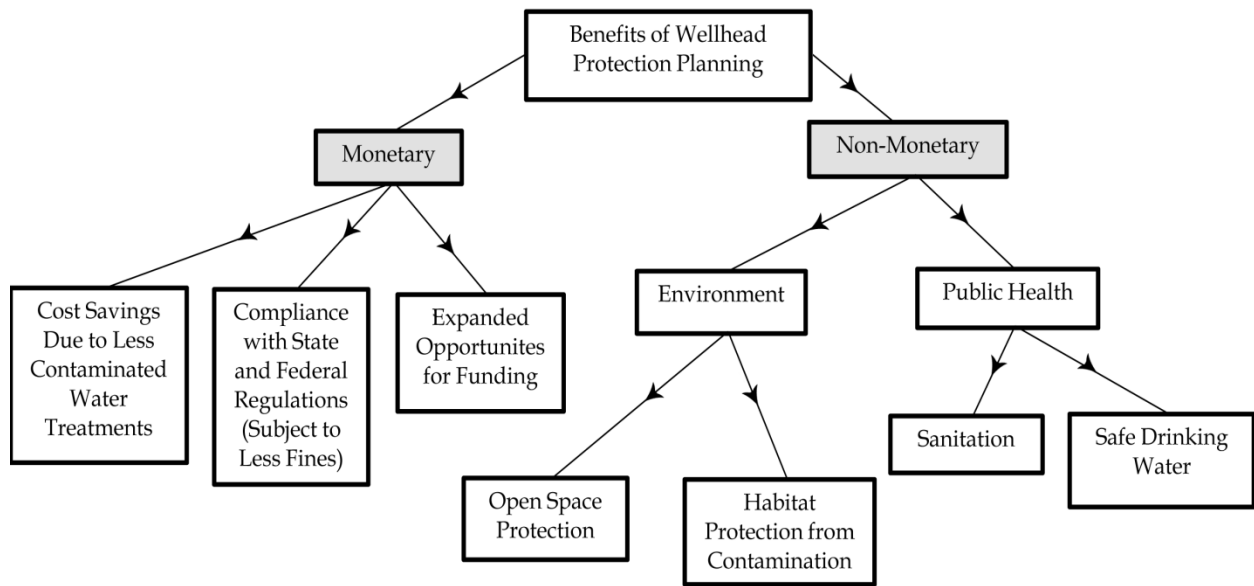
Benefits of Wellhead Protection Planning

Monetary

Non-Monetary

Cost Savings Due to Less Contaminated Water Treatments

Compliance with State and Federal Regulations (Subject to Less Fines)

Expanded Opportunites for Funding

Environment

Public Health

Open Space Protection

Habitat Protection from Contamination

Sanitation

Safe Drinking Water